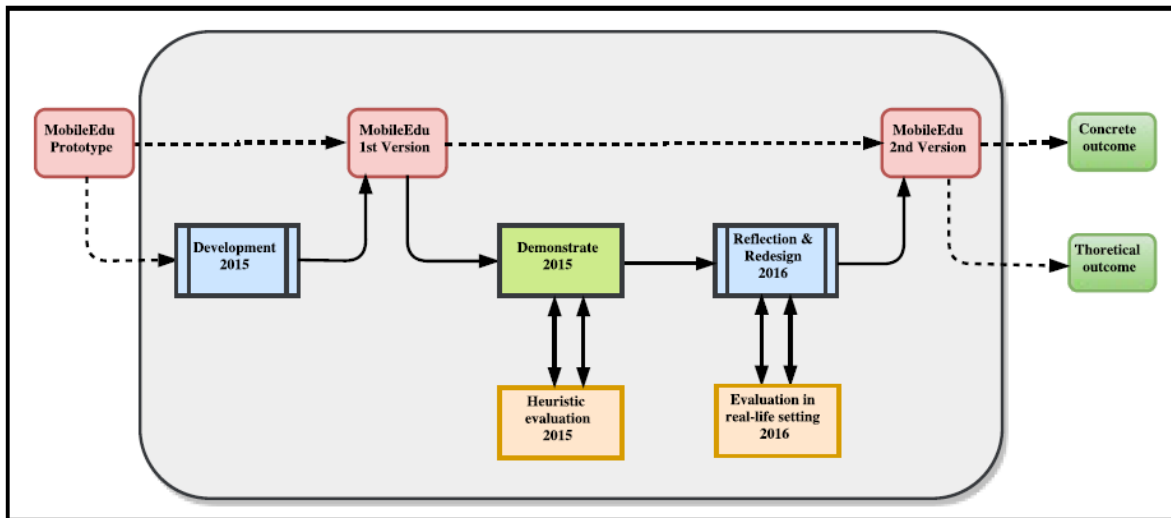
MobileEdu Prototype

MobileEdu 1st Version

MobileEdu 2nd Version

Concrete outcome

Development 2015

Demonstrate 2015

Reflection & Redesign 2016

Thoretical outcome

Heuristic evaluation 2015

Evaluation in real-life setting 2016